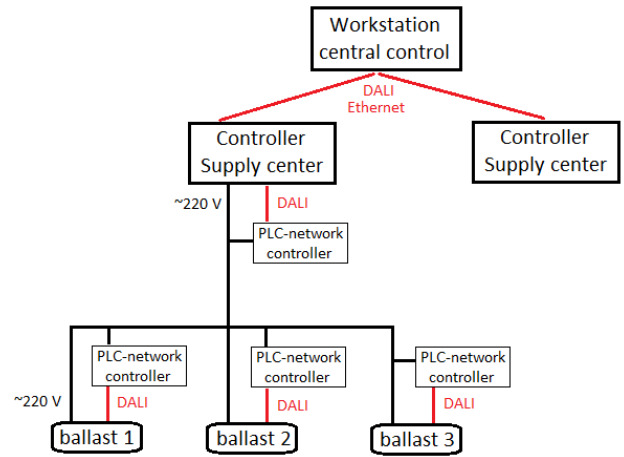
Workstation central control

DALI
Ethernet

Controller Supply center

Controller Supply center

~220 V

DALI

PLC-network controller

PLC-network controller

PLC-network controller

PLC-network controller

~220 V

DALI

DALI

DALI

ballast 1

ballast 2

ballast 3